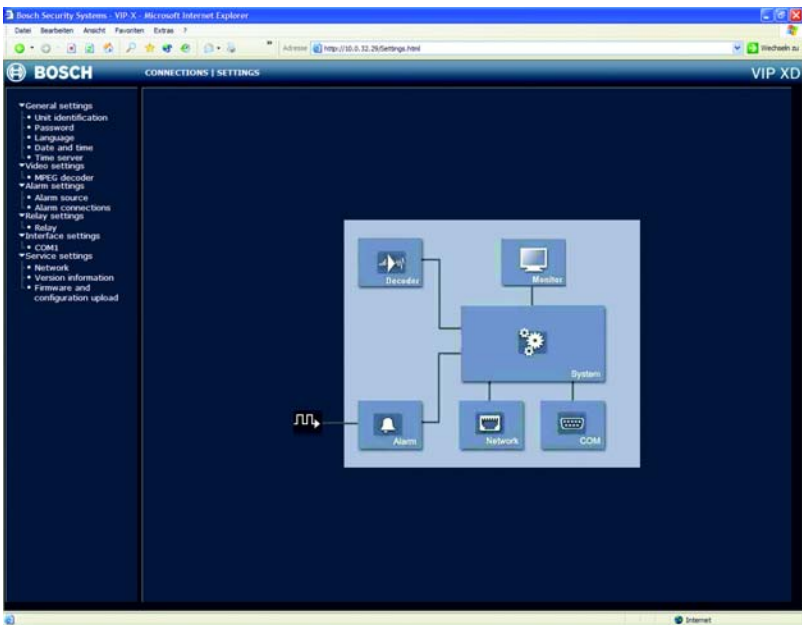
Bosch Security Systems - VIP-X - Microsoft Internet Explorer

Datei Bearbeiten Ansicht Favoriten Extras ?

Adresse http://10.0.32.29/Settings.html

Wechseln zu

BOSCH

CONNECTIONS | SETTINGS

VIP XD

General settings
Unit identification
Password
Language
Date and time
Time server
Video settings
MPEG decoder
Alarm settings
Alarm source
Alarm connections
Relay settings
Relay
Interface settings
COM1
Service settings
Network
Version information
Firmware and configuration upload

Decoder

Monitor

System

Alarm

Network

COM

Internet